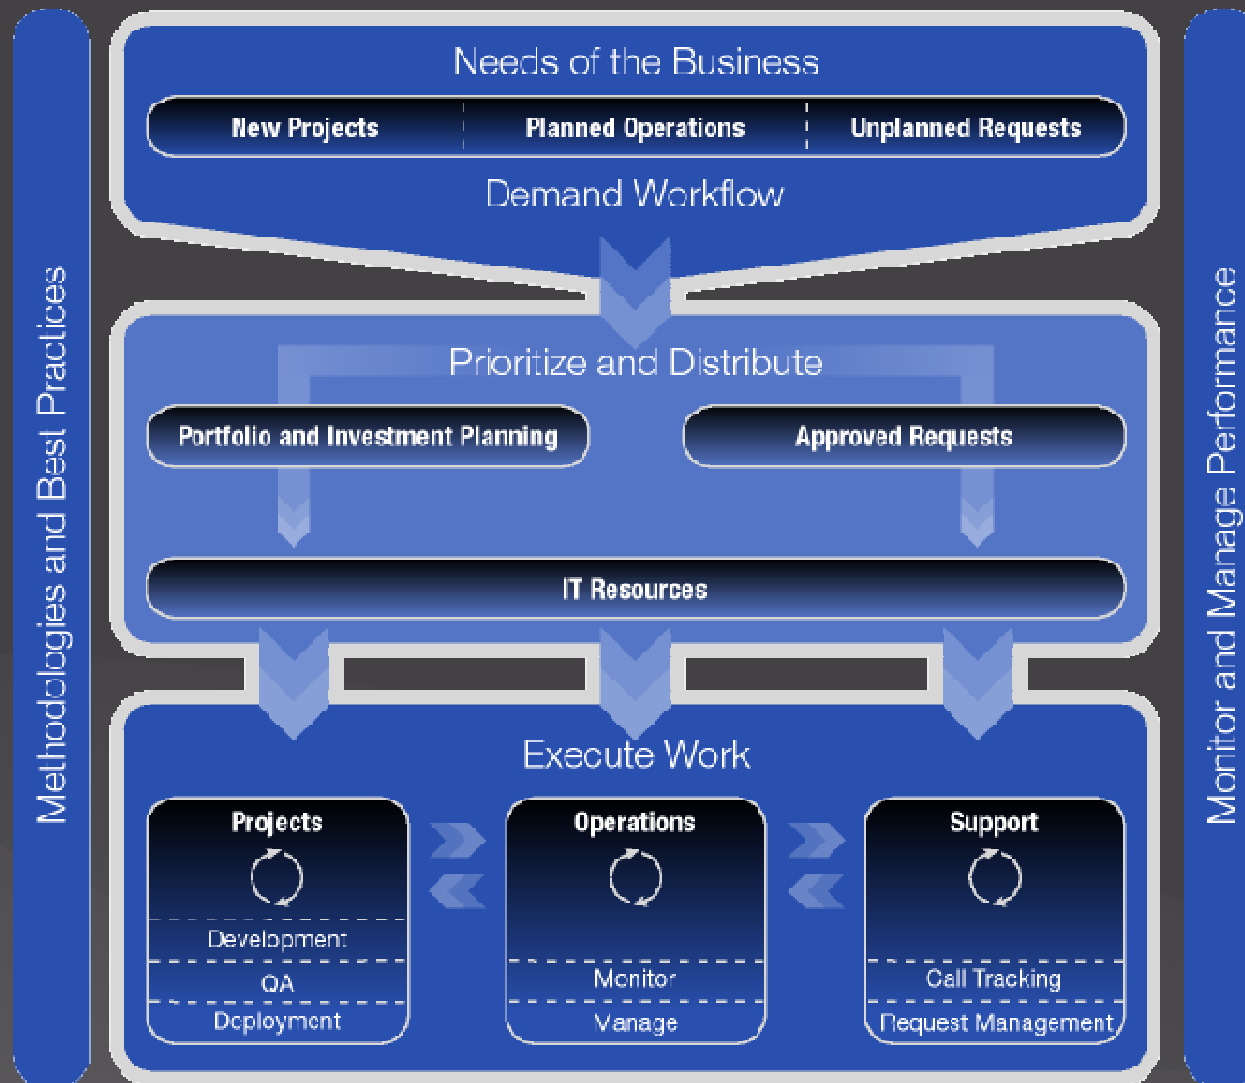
Methodologies and Best Practices

Needs of the Business

New Projects

Planned Operations

Unplanned Requests

Demand Workflow

Prioritize and Distribute

Portfolio and Investment Planning

Approved Requests

IT Resources

Execute Work

Projects

Development

QA

Deployment

Operations

Monitor

Manage

Support

Call Tracking

Request Management

Monitor and Manage Performance